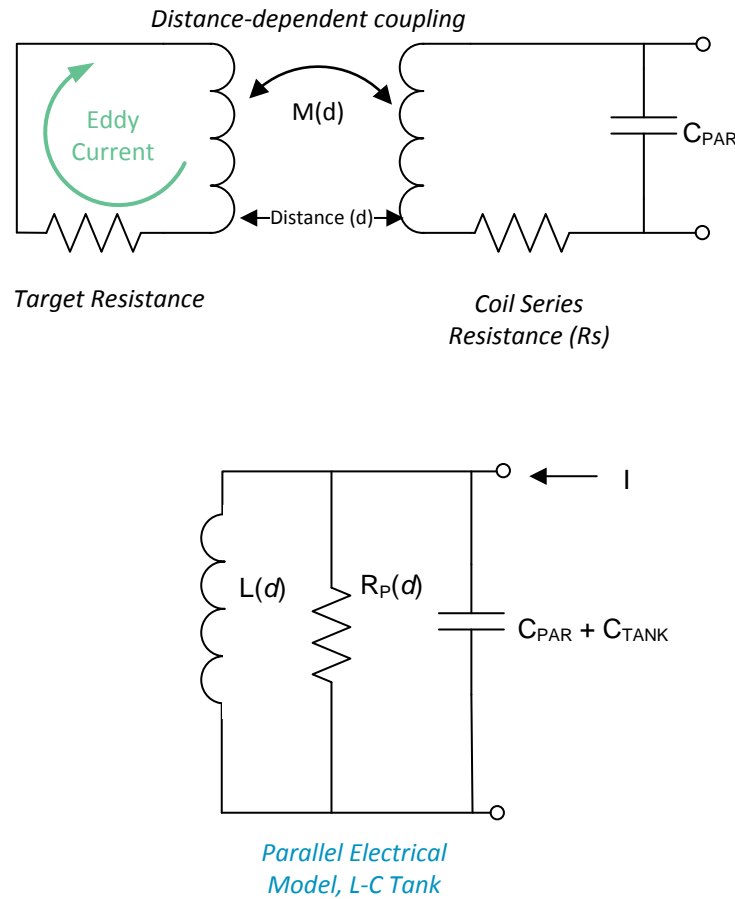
Distance-dependent coupling

Eddy Current

M(d)

$C_{PAR}$

Distance (d)

Target Resistance

Coil Series Resistance (Rs)

I

L(*d*)

$R_P$(*d*)

$C_{PAR} + C_{TANK}$

Parallel Electrical Model, L-C Tank